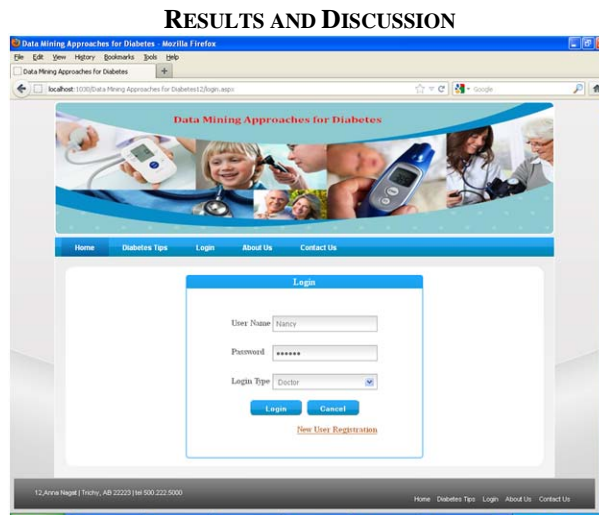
RESULTS AND DISCUSSION

Data Mining Approaches for Diabetes - Mozilla Firefox

File Edit View History Bookmarks Tools Help

Data Mining Approaches for Diabetes

localhost:1030/Data Mining Approaches for Diabetes12/login.aspx

Google

Data Mining Approaches for Diabetes

Home Diabetes Tips Login About Us Contact Us

Login

User Name Nancy

Password ••••••

Login Type Doctor

Login Cancel

New User Registration

12,Anna Nagar | Trichy, AB 22223 | tel 500.222.5000

Home Diabetes Tips Login About Us Contact Us